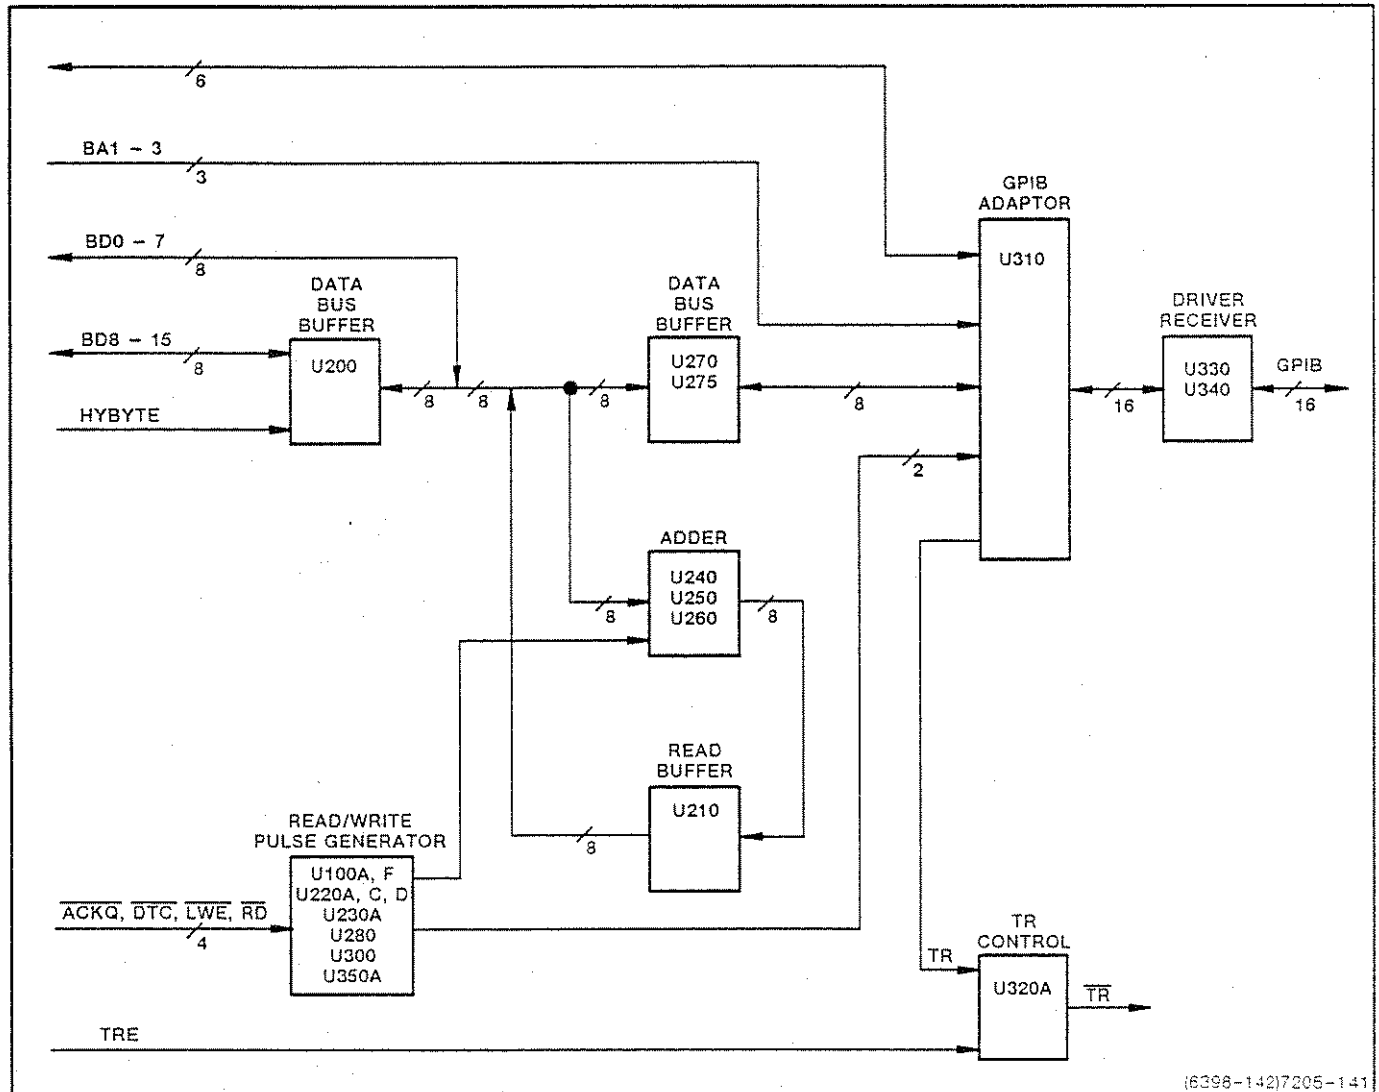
6

BA1 – 3
3

BD0 – 7
8

DATA
BUS
BUFFER

BD8 – 15
8

U200

HYBYTE

8
8
8

DATA
BUS
BUFFER

U270
U275

8

GPIB
ADAPTOR

U310

DRIVER
RECEIVER

U330
U340

16

GPIB
16

2

ADDER

U240
U250
U260

8
8

READ
BUFFER

U210

8

READ/WRITE
PULSE GENERATOR

U100A, F
U220A, C, D
U230A
U280
U300
U350A

$\overline{ACKQ}$, $\overline{DTC}$, $\overline{LWE}$, $\overline{RD}$
4

TR
CONTROL

TR

U320A

$\overline{TR}$

TRE

(6398-142)7205-141